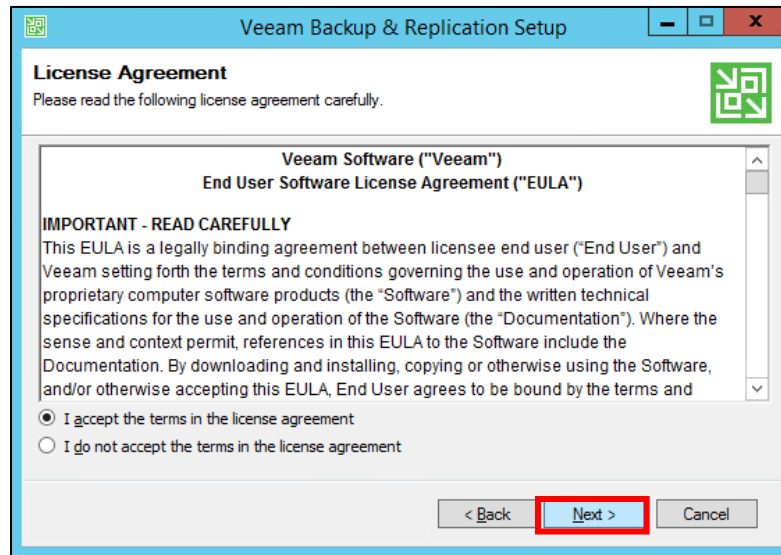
Veeam Backup & Replication Setup

License Agreement
Please read the following license agreement carefully.

Veeam Software ("Veeam")
End User Software License Agreement ("EULA")

IMPORTANT - READ CAREFULLY
This EULA is a legally binding agreement between licensee end user (“End User”) and Veeam setting forth the terms and conditions governing the use and operation of Veeam’s proprietary computer software products (the “Software”) and the written technical specifications for the use and operation of the Software (the “Documentation”). Where the sense and context permit, references in this EULA to the Software include the Documentation. By downloading and installing, copying or otherwise using the Software, and/or otherwise accepting this EULA, End User agrees to be bound by the terms and

I accept the terms in the license agreement
I do not accept the terms in the license agreement

< Back
Next >
Cancel